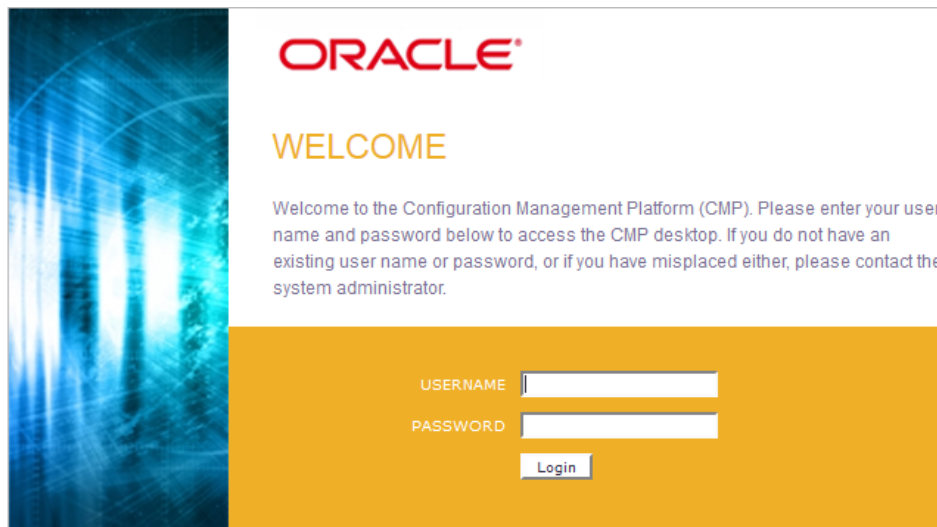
ORACLE

WELCOME

Welcome to the Configuration Management Platform (CMP). Please enter your user name and password below to access the CMP desktop. If you do not have an existing user name or password, or if you have misplaced either, please contact the system administrator.

USERNAME

PASSWORD

Login